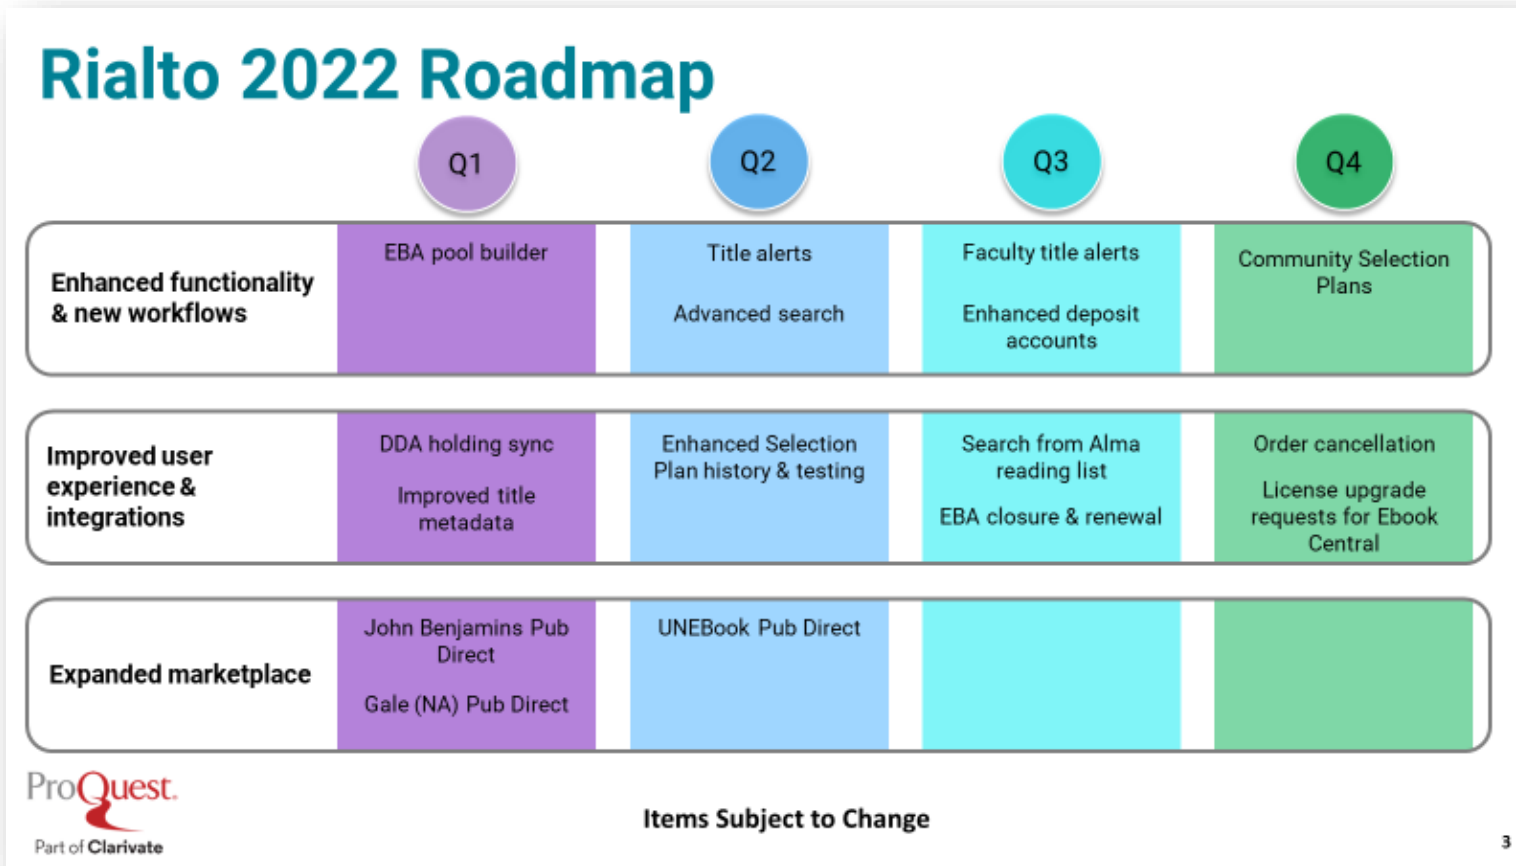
Rialto 2022 Roadmap

| | Q1 | Q2 | Q3 | Q4 |
|---|---|---|---|---|
| Enhanced functionality & new workflows | EBA pool builder | Title alerts<br>Advanced search | Faculty title alerts<br>Enhanced deposit accounts | Community Selection Plans |
| Improved user experience & integrations | DDA holding sync<br>Improved title metadata | Enhanced Selection Plan history & testing | Search from Alma reading list<br>EBA closure & renewal | Order cancellation<br>License upgrade requests for Ebook Central |
| Expanded marketplace | John Benjamins Pub Direct<br>Gale (NA) Pub Direct | UNEBook Pub Direct | | |

ProQuest.
Part of Clarivate

Items Subject to Change

3